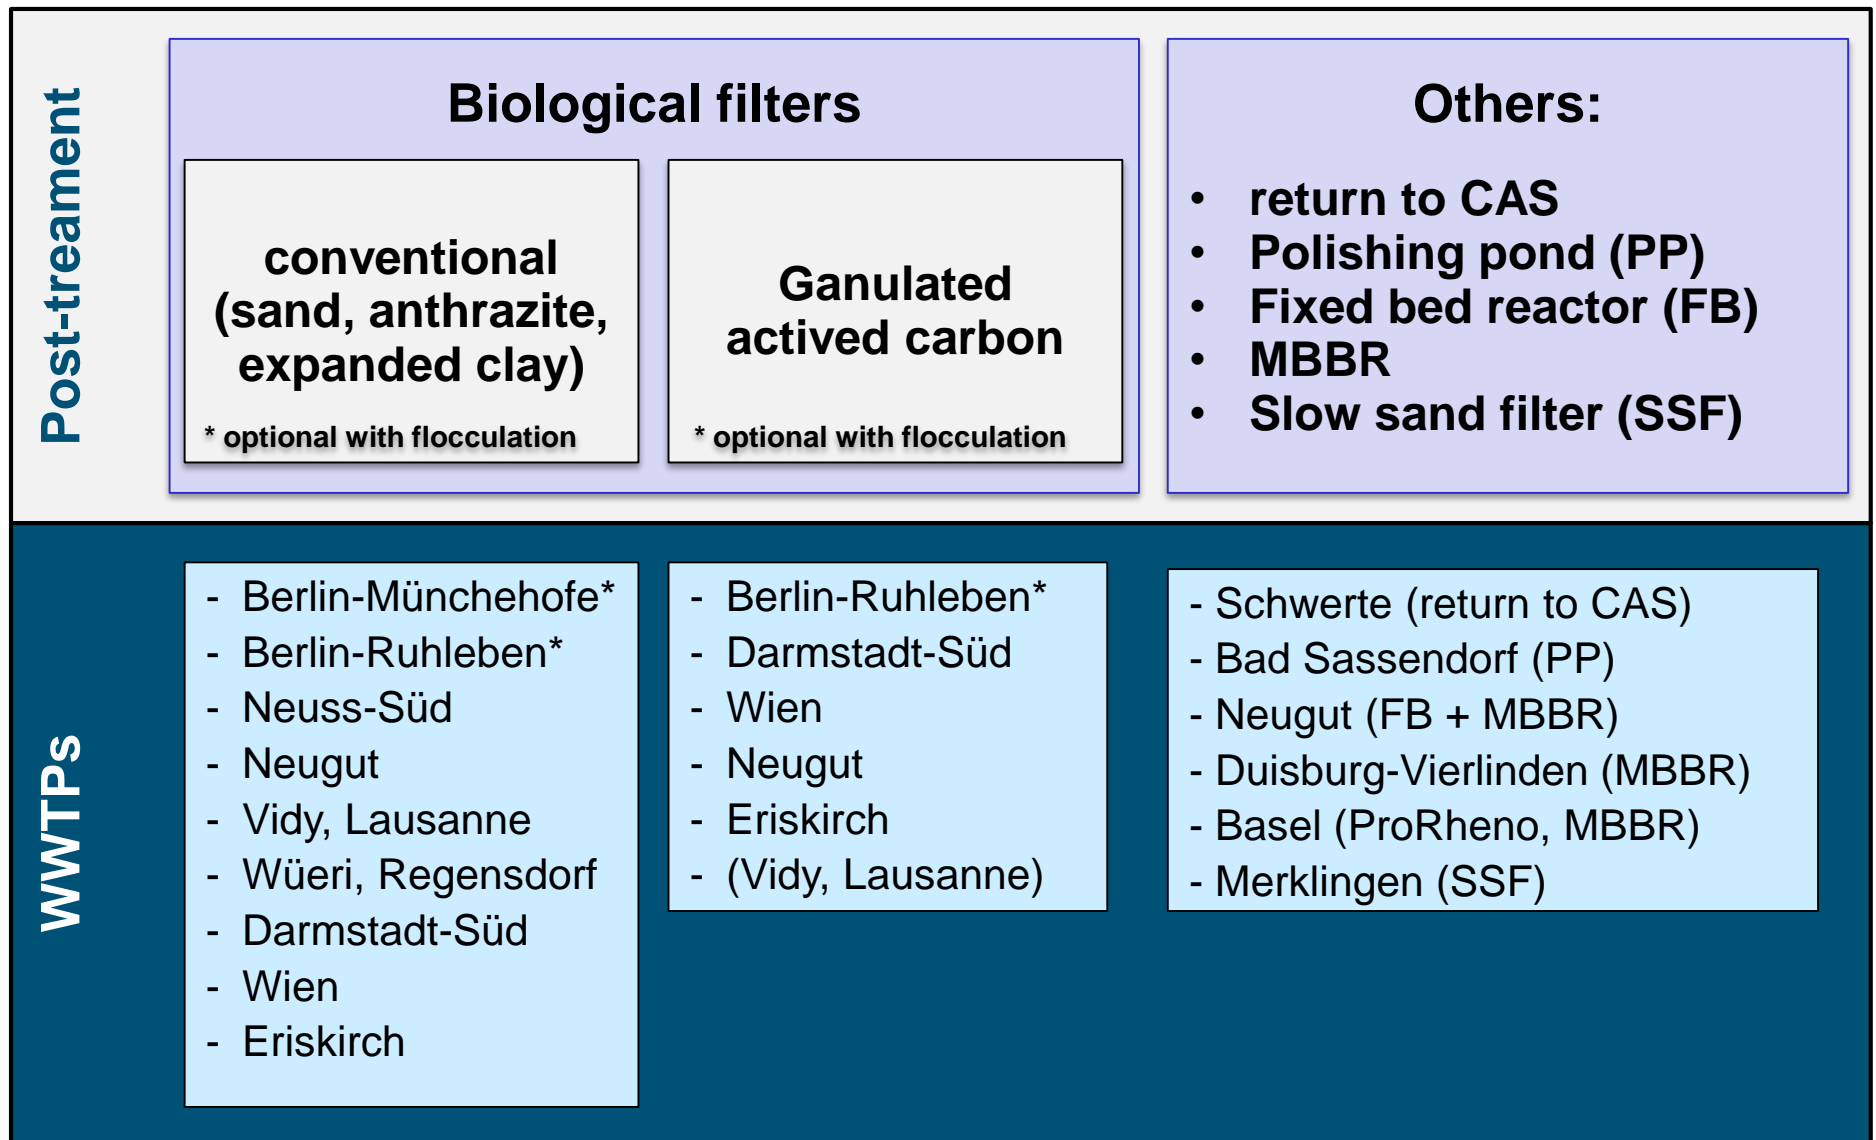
Post-treament

Biological filters

conventional (sand, anthrazite, expanded clay)

* optional with flocculation

Ganulated actived carbon

* optional with flocculation

Others:

- return to CAS
- Polishing pond (PP)
- Fixed bed reactor (FB)
- MBBR
- Slow sand filter (SSF)

WWTPs

- Berlin-Münchehofe*
- Berlin-Ruhleben*
- Neuss-Süd
- Neugut
- Vidy, Lausanne
- Wüeri, Regensdorf
- Darmstadt-Süd
- Wien
- Eriskirch

- Berlin-Ruhleben*
- Darmstadt-Süd
- Wien
- Neugut
- Eriskirch
- (Vidy, Lausanne)

- Schwerte (return to CAS)
- Bad Sassendorf (PP)
- Neugut (FB + MBBR)
- Duisburg-Vierlinden (MBBR)
- Basel (ProRheno, MBBR)
- Merklingen (SSF)